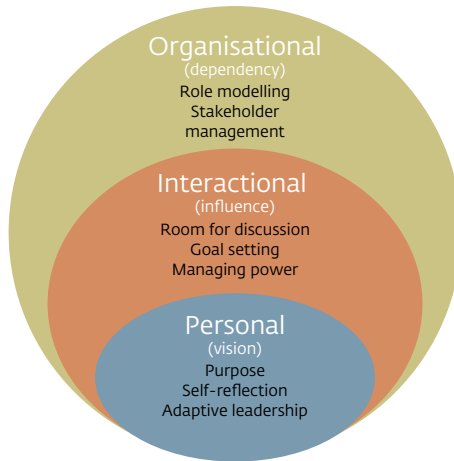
Organisational
(dependency)
Role modelling
Stakeholder management

Interactional
(influence)
Room for discussion
Goal setting
Managing power

Personal
(vision)
Purpose
Self-reflection
Adaptive leadership